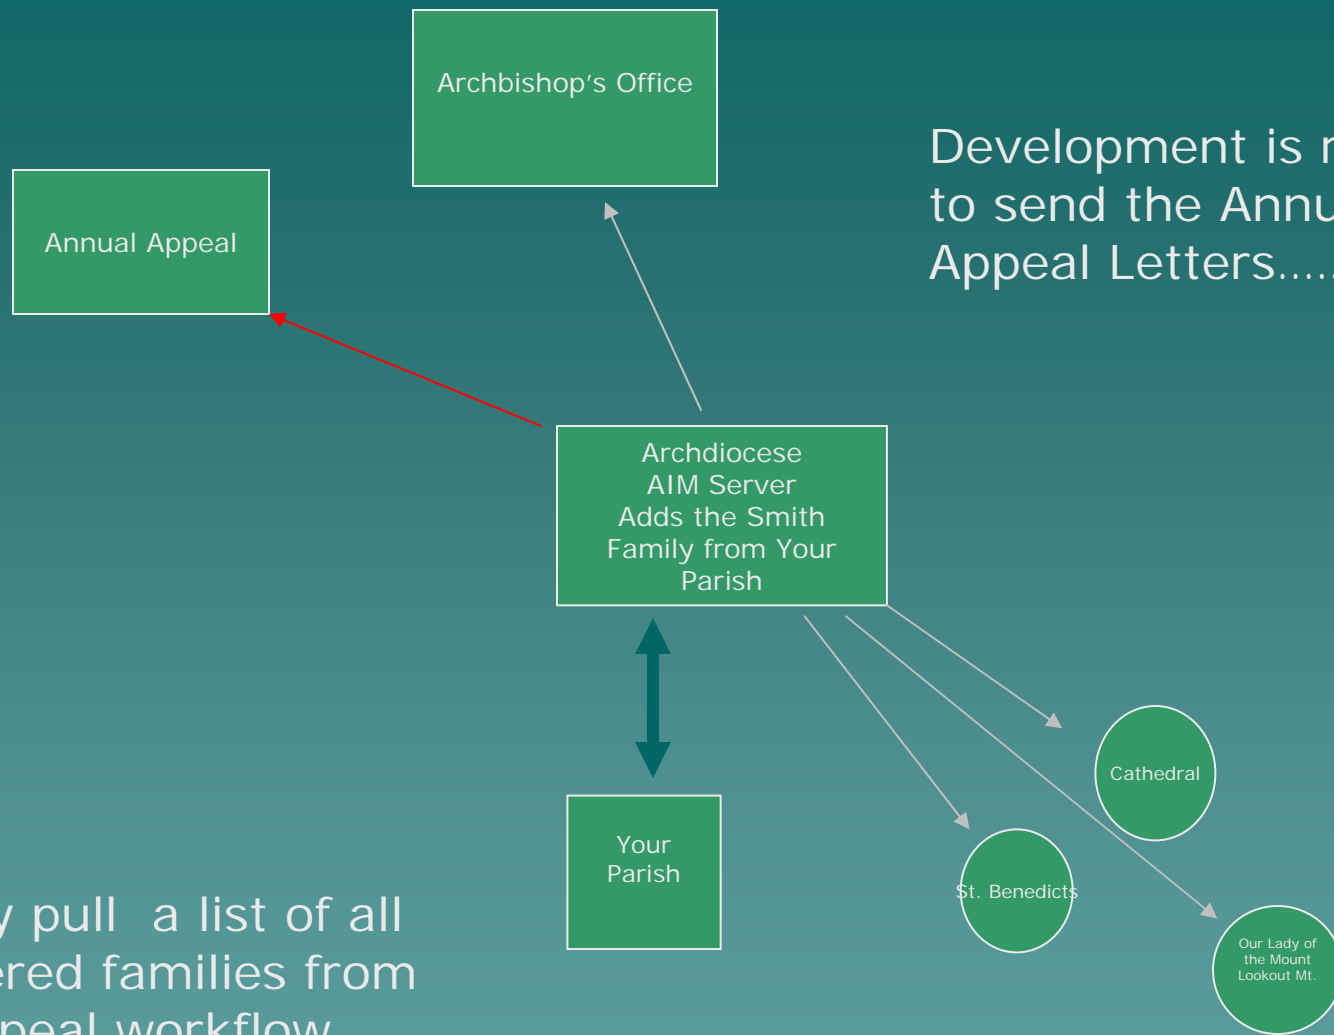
Archbishop's Office

Annual Appeal

Development is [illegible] to send the Annu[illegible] Appeal Letters.....

Archdiocese AIM Server Adds the Smith Family from Your Parish

Cathedral

Your Parish

St. Benedicts

Our Lady of the Mount Lookout Mt.

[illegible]y pull a list of all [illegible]ered families from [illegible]peal workflow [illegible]